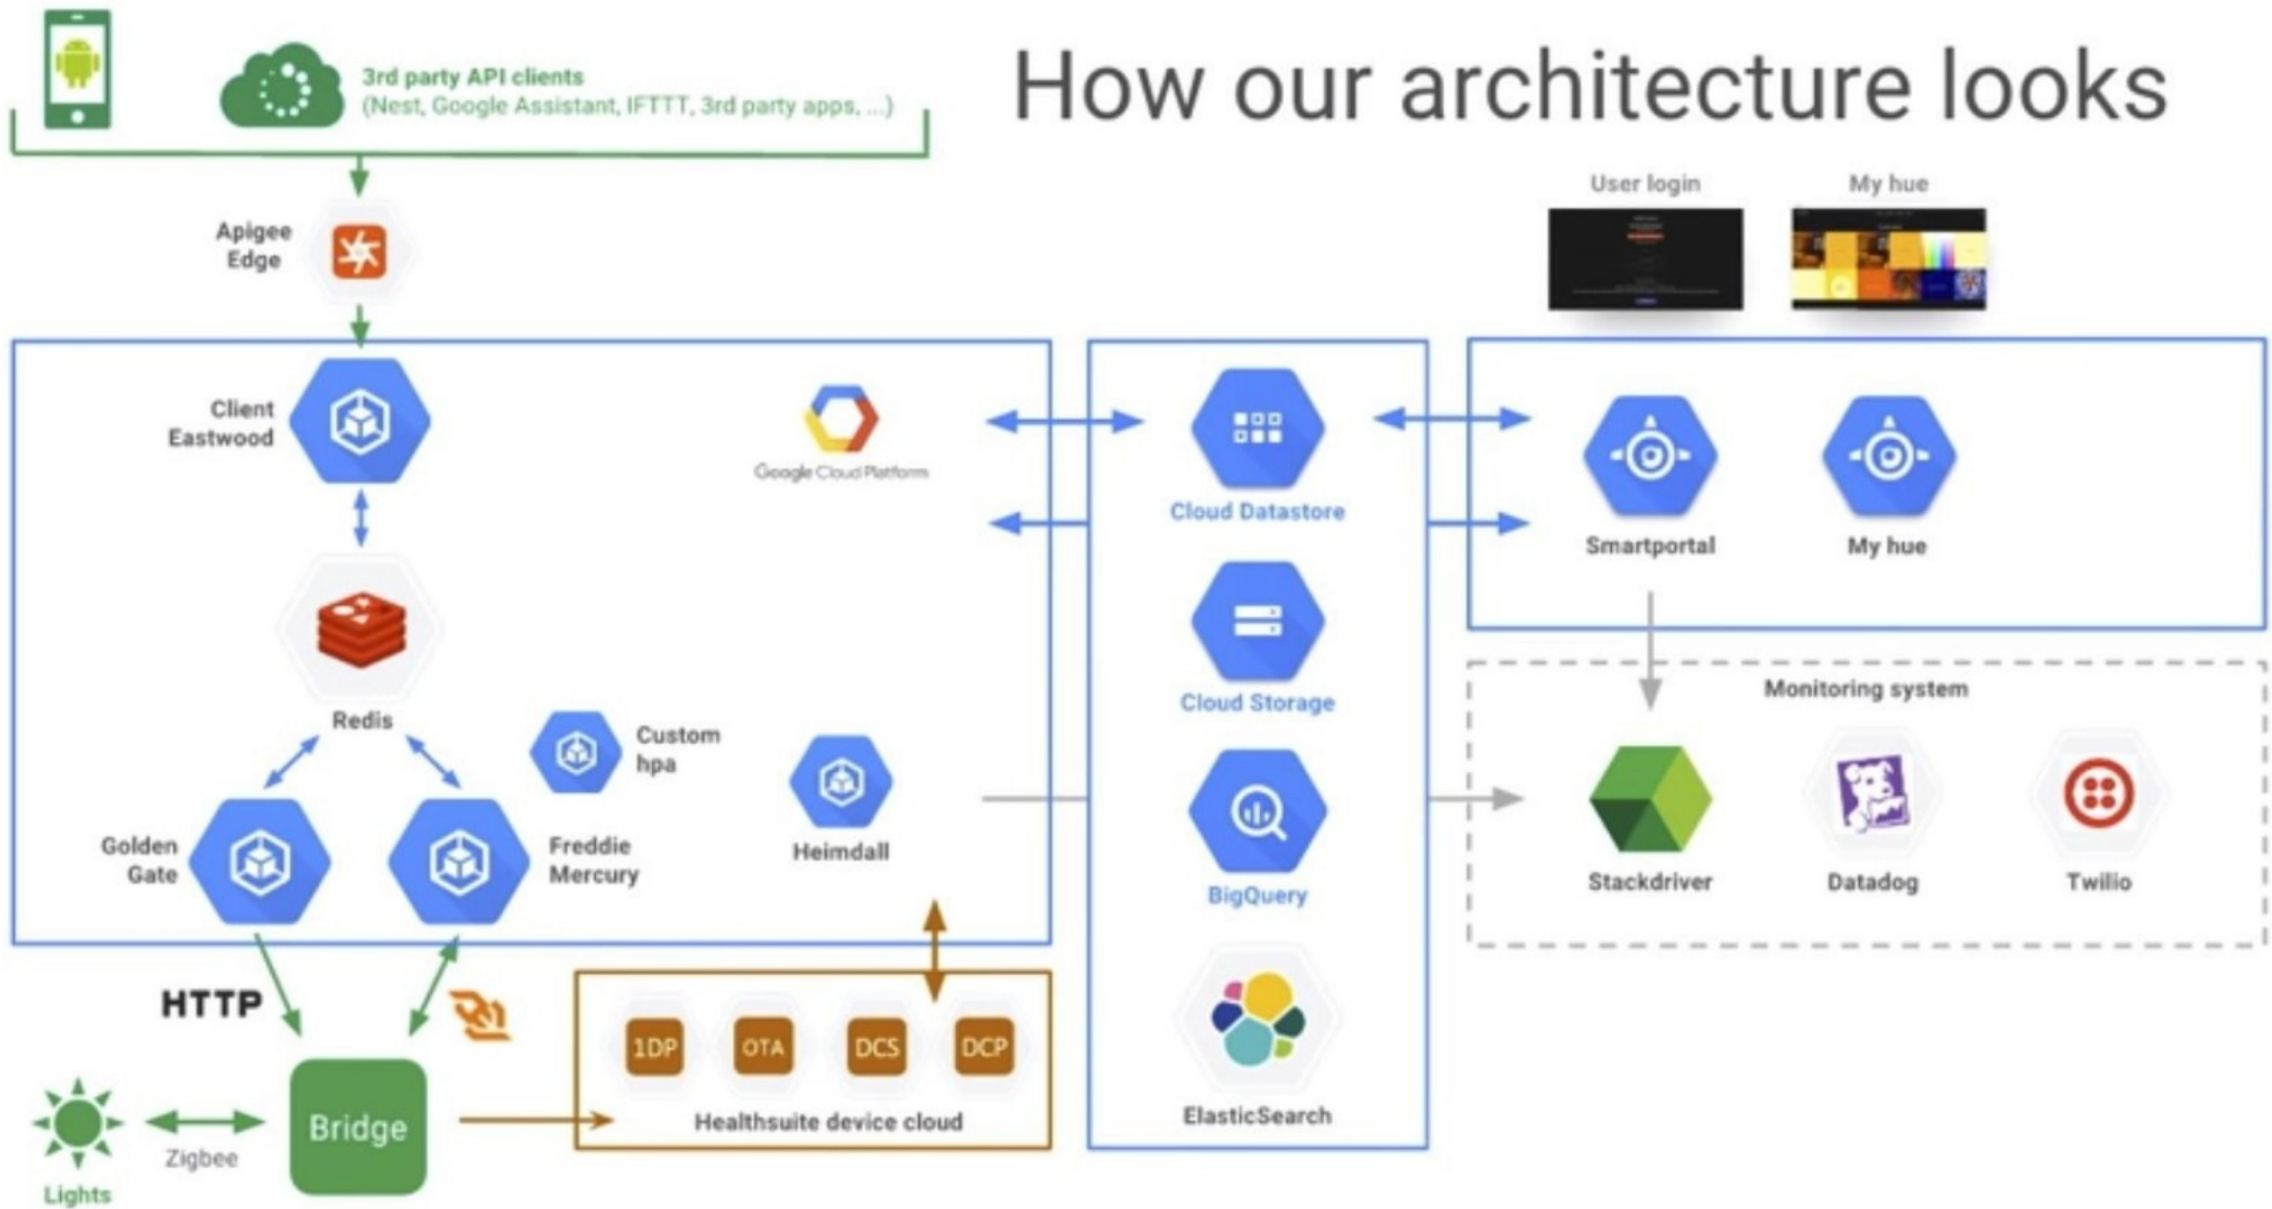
How our architecture looks

3rd party API clients
(Nest, Google Assistant, IFTTT, 3rd party apps, ...)

Apigee Edge

User login

My hue

Client Eastwood

Google Cloud Platform

Cloud Datastore

Smartportal

My hue

Redis

Cloud Storage

Monitoring system

Custom hpa

Heimdall

BigQuery

Golden Gate

Freddie Mercury

Stackdriver

Datadog

Twilio

HTTP

1DP

OTA

DCS

DCP

Healthsuite device cloud

ElasticSearch

Lights

Zigbee

Bridge